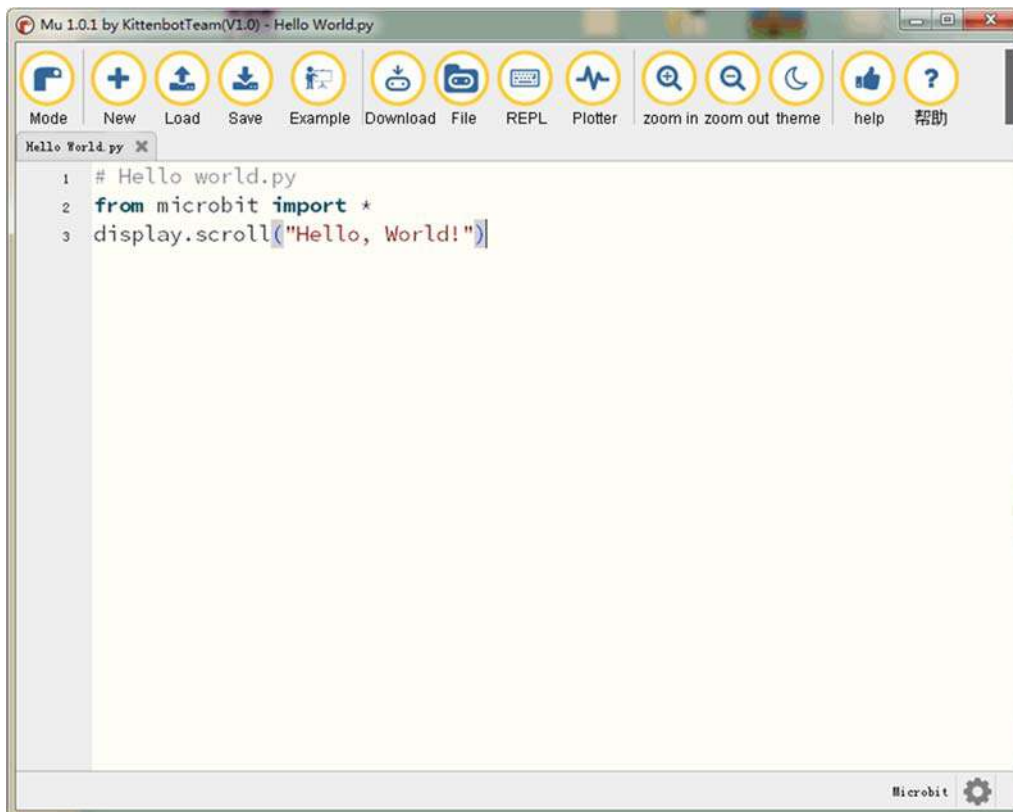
Mu 1.0.1 by KittenbotTeam(V1.0) - Hello World.py

Mode New Load Save Example Download File REPL Plotter zoom in zoom out theme help 帮助

Hello World.py

1 # Hello world.py
2 from microbit import *
3 display.scroll("Hello, World!")

Microbit